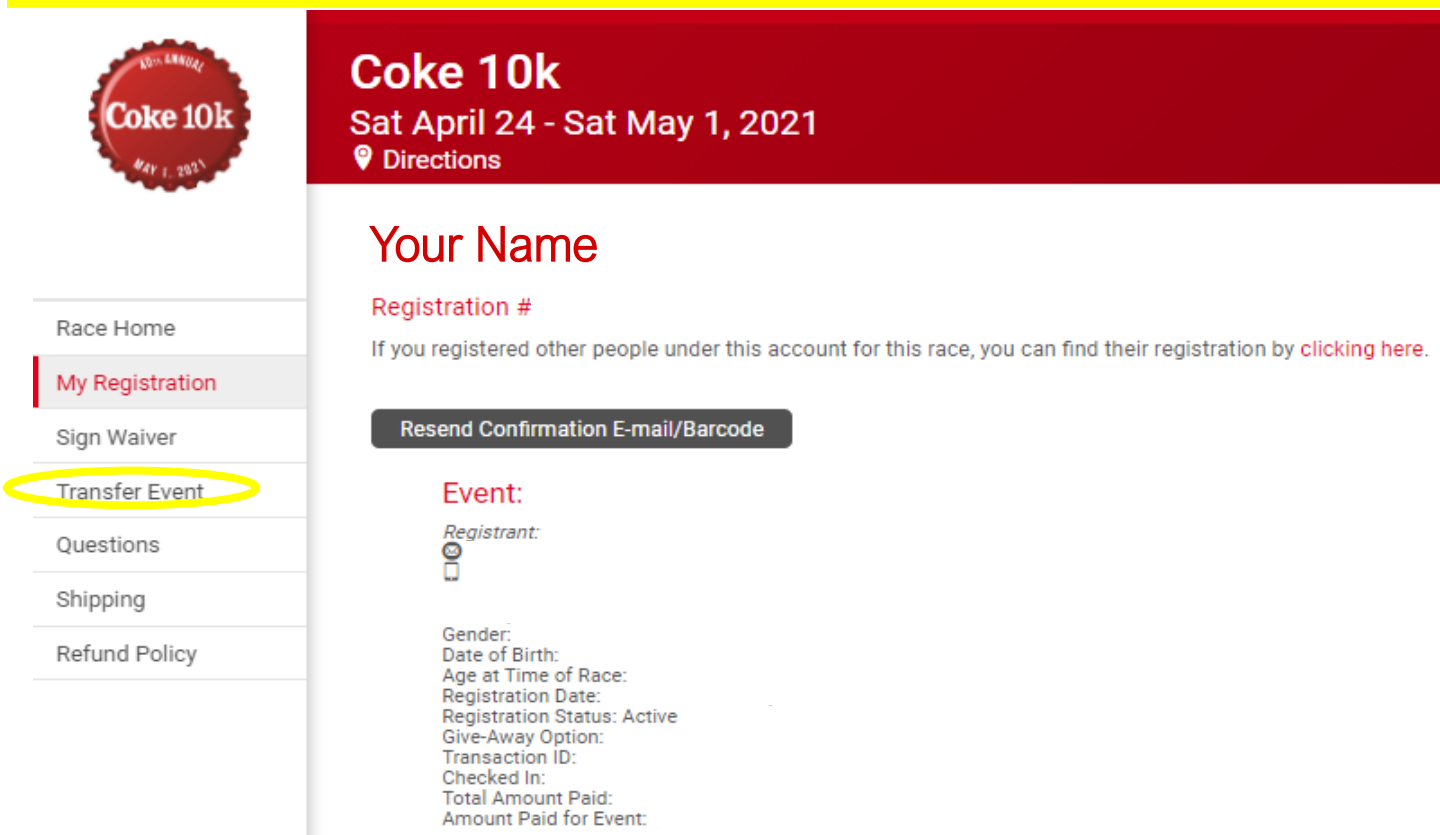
40th ANNUAL
Coke 10k
MAY 1, 2021

Coke 10k
Sat April 24 - Sat May 1, 2021
Directions

Race Home
My Registration
Sign Waiver
Transfer Event
Questions
Shipping
Refund Policy

Your Name

Registration #

If you registered other people under this account for this race, you can find their registration by clicking here.

Resend Confirmation E-mail/Barcode

Event:

Registrant:

Gender:
Date of Birth:
Age at Time of Race:
Registration Date:
Registration Status: Active
Give-Away Option:
Transaction ID:
Checked In:
Total Amount Paid:
Amount Paid for Event: